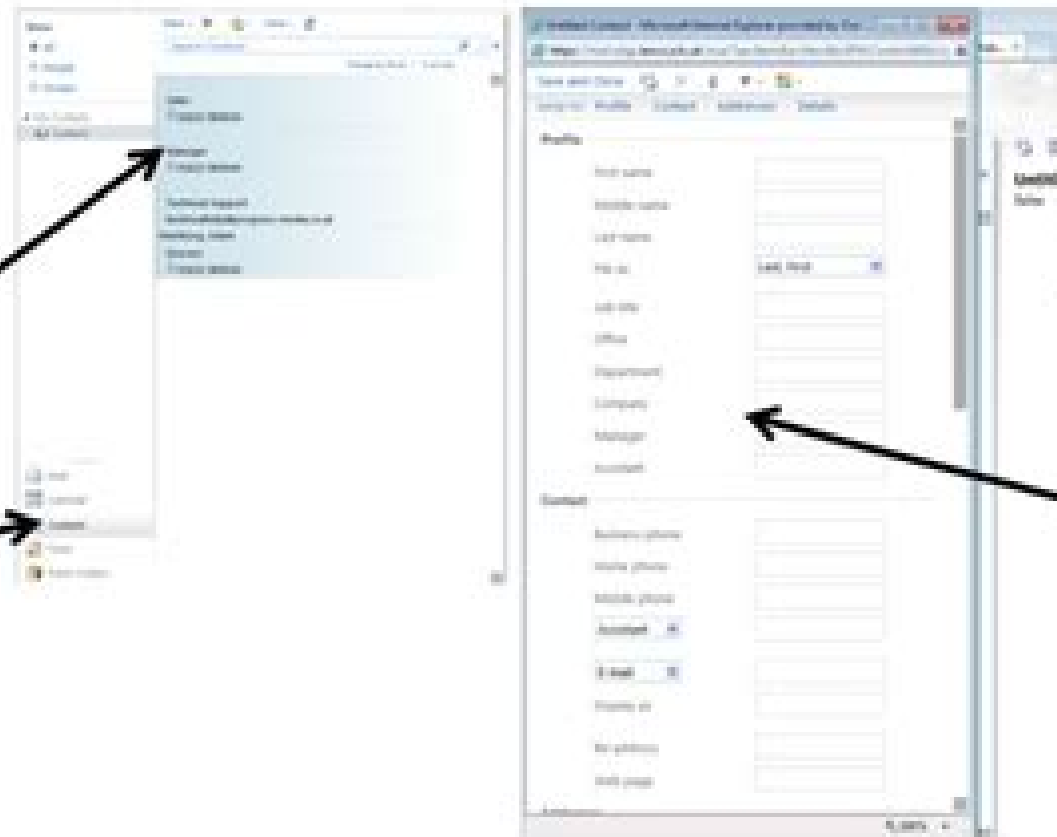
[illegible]

Save and Close

Profile

First name

Middle name

Last name

File as

Last, First

Job title

Office

Department

Company

Manager

Assistant

Contact

Business phone

Home phone

Mobile phone

Assistant

E-mail

Display as

IM address

Web page

Manager

Contacts

Mail

Calendar

Contacts

Tasks

Public Folders

100%